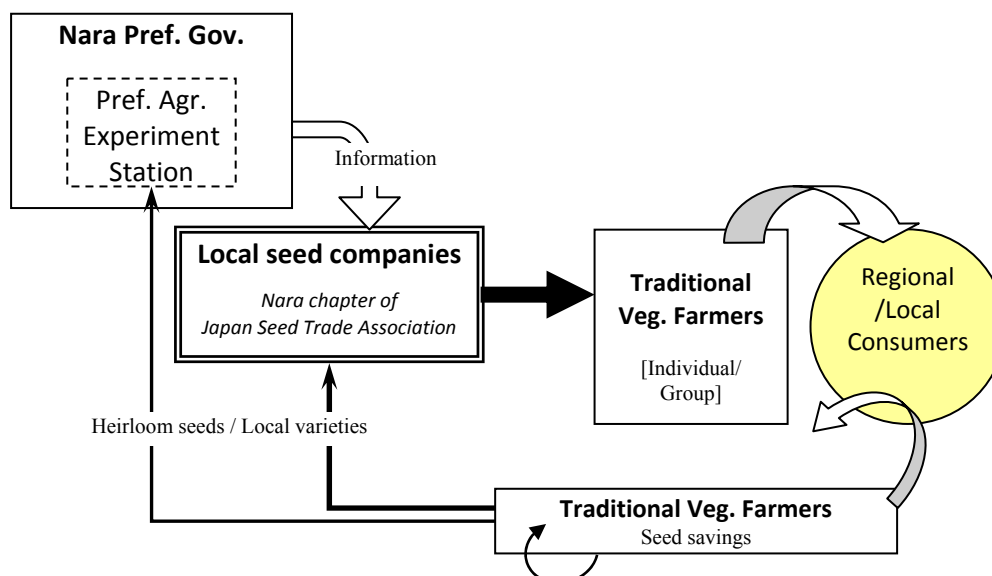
Nara Pref. Gov.

Pref. Agr. Experiment Station

Information

Local seed companies

Nara chapter of Japan Seed Trade Association

Traditional Veg. Farmers

[Individual/ Group]

Regional /Local Consumers

Heirloom seeds / Local varieties

Traditional Veg. Farmers

Seed savings